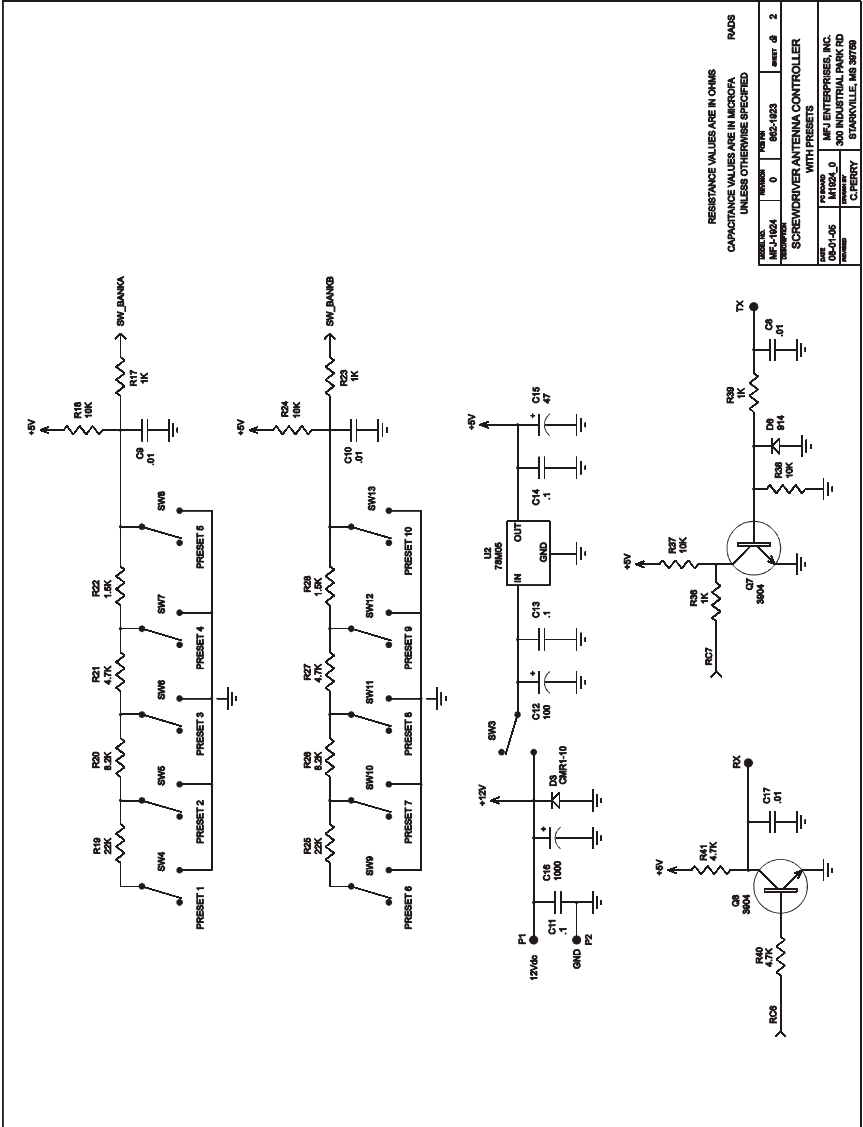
RESISTANCE VALUES ARE IN OHMS
CAPACITANCE VALUES ARE IN MICROFARADS
UNLESS OTHERWISE SPECIFIED

MODEL NO. MFJ-1924
REVISION 0
PCB P/N 862-1923
SHEET 2 OF 2

SCREWDRIVER ANTENNA CONTROLLER
WITH PRESETS

DATE 05-01-06
PC BOARD M1924_0
DRAWN BY C.PERRY
MFJ ENTERPRISES, INC.
300 INDUSTRIAL PARK RD
STARKVILLE, MS 39759

+5V
R18 10K
R17 1K
SW_BANKA
C9 .01
SW8
PRESET 5
R22 1.5K
SW7
PRESET 4
R21 4.7K
SW6
PRESET 3
R20 8.2K
SW5
PRESET 2
R19 22K
SW4
PRESET 1

+5V
R24 10K
R23 1K
SW_BANKB
C10 .01
SW13
PRESET 10
R28 1.5K
SW12
PRESET 9
R27 4.7K
SW11
PRESET 8
R26 8.2K
SW10
PRESET 7
R25 22K
SW9
PRESET 6

+5V
C15 47
C14 .1
U2 78M05
OUT
GND
IN
C13 .1
C12 100
SW3
+12V
D3 CMR1-10
C16 1000
C11 .1
P1 12Vdc
GND P2

TX
C8 .01
R39 1K
D6 914
R38 10K
+5V
R37 10K
R36 1K
Q7 3904
RC7

RX
C17 .01
+5V
R41 4.7K
Q8 3904
R40 4.7K
RC6